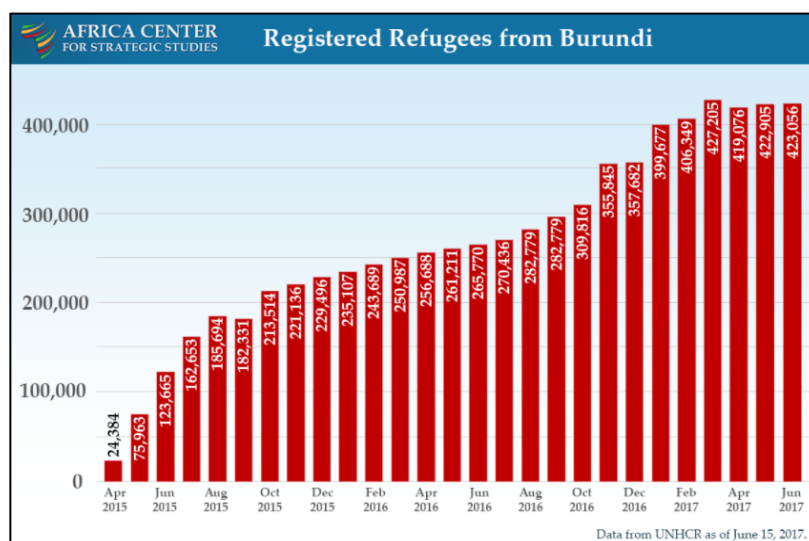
AFRICA CENTER FOR STRATEGIC STUDIES

Registered Refugees from Burundi

400,000
300,000
200,000
100,000
0

24,384
75,963
123,665
162,653
185,694
182,331
213,514
221,136
229,496
235,107
243,689
250,987
256,688
261,211
265,770
270,436
282,779
282,779
309,816
355,845
357,682
399,677
406,349
427,205
419,076
422,905
423,056

Apr 2015
Jun 2015
Aug 2015
Oct 2015
Dec 2015
Feb 2016
Apr 2016
Jun 2016
Aug 2016
Oct 2016
Dec 2016
Feb 2017
Apr 2017
Jun 2017

Data from UNHCR as of June 15, 2017.